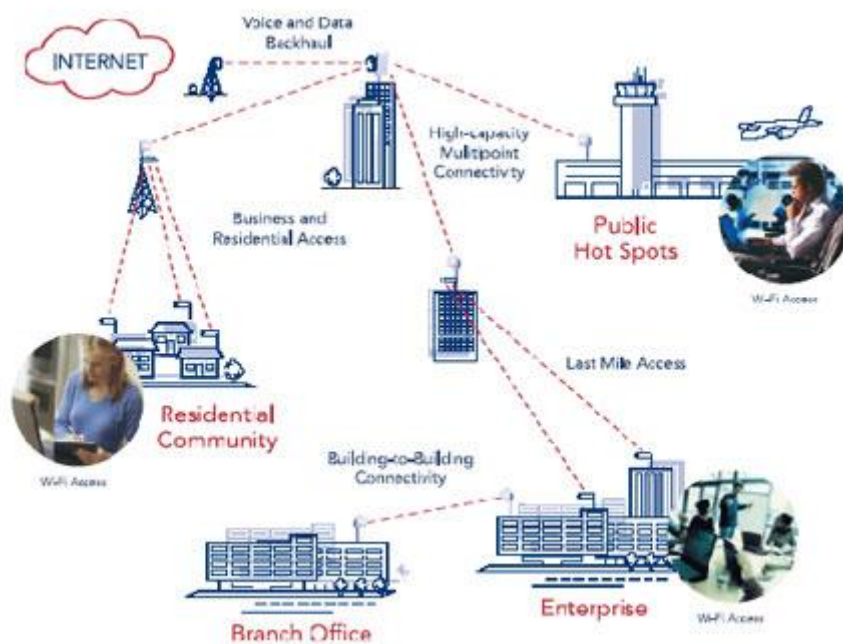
INTERNET

Voice and Data Backhaul

High-capacity Multipoint Connectivity

Business and Residential Access

Public Hot Spots

Wi-Fi Access

Last Mile Access

Residential Community

Wi-Fi Access

Building-to-Building Connectivity

Branch Office

Enterprise

Wi-Fi Access